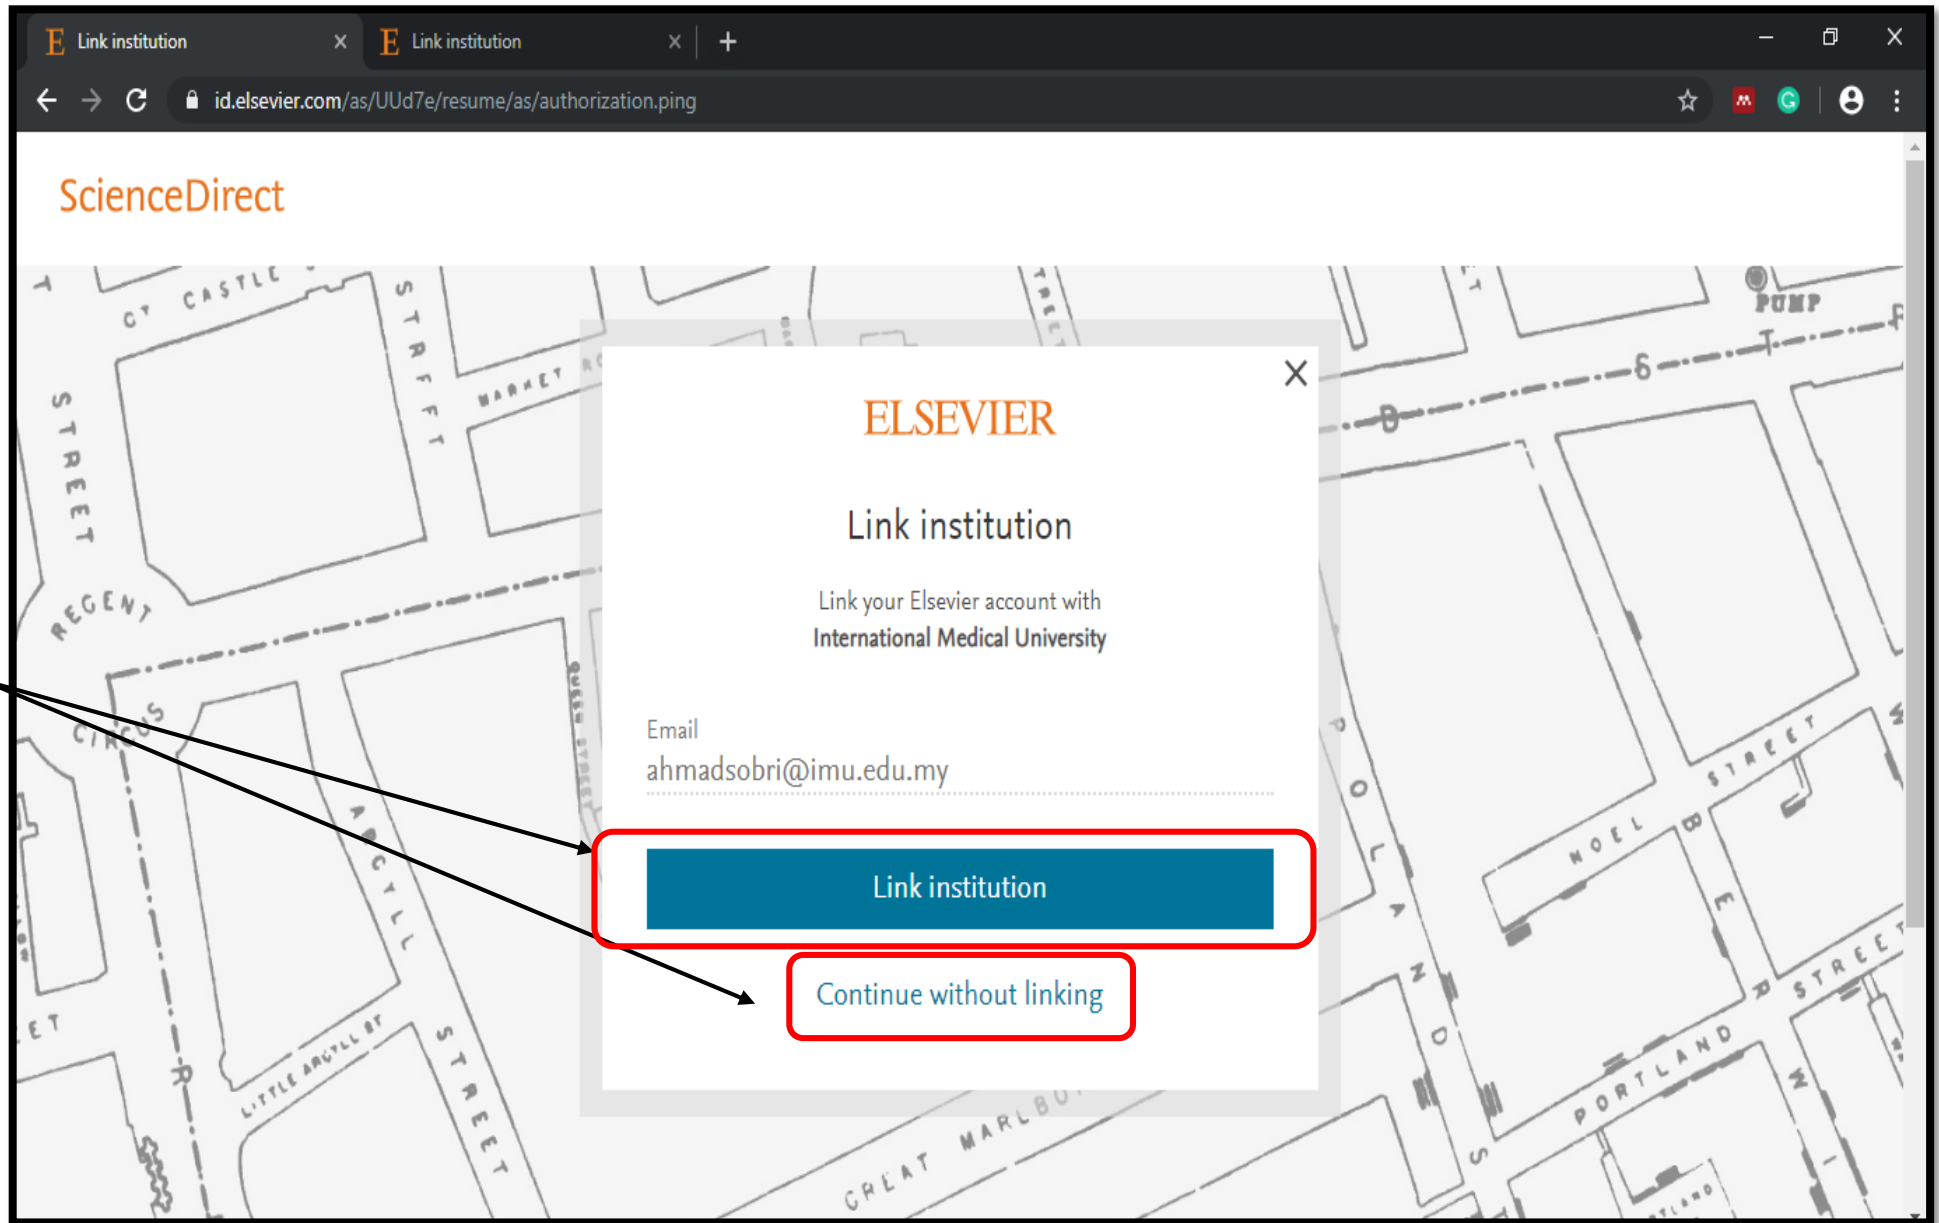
Link institution
Link institution
id.elsevier.com/as/UUd7e/resume/as/authorization.ping

ScienceDirect

ELSEVIER

Link institution

Link your Elsevier account with
International Medical University

Email
ahmadsobri@imu.edu.my

Link institution

Continue without linking